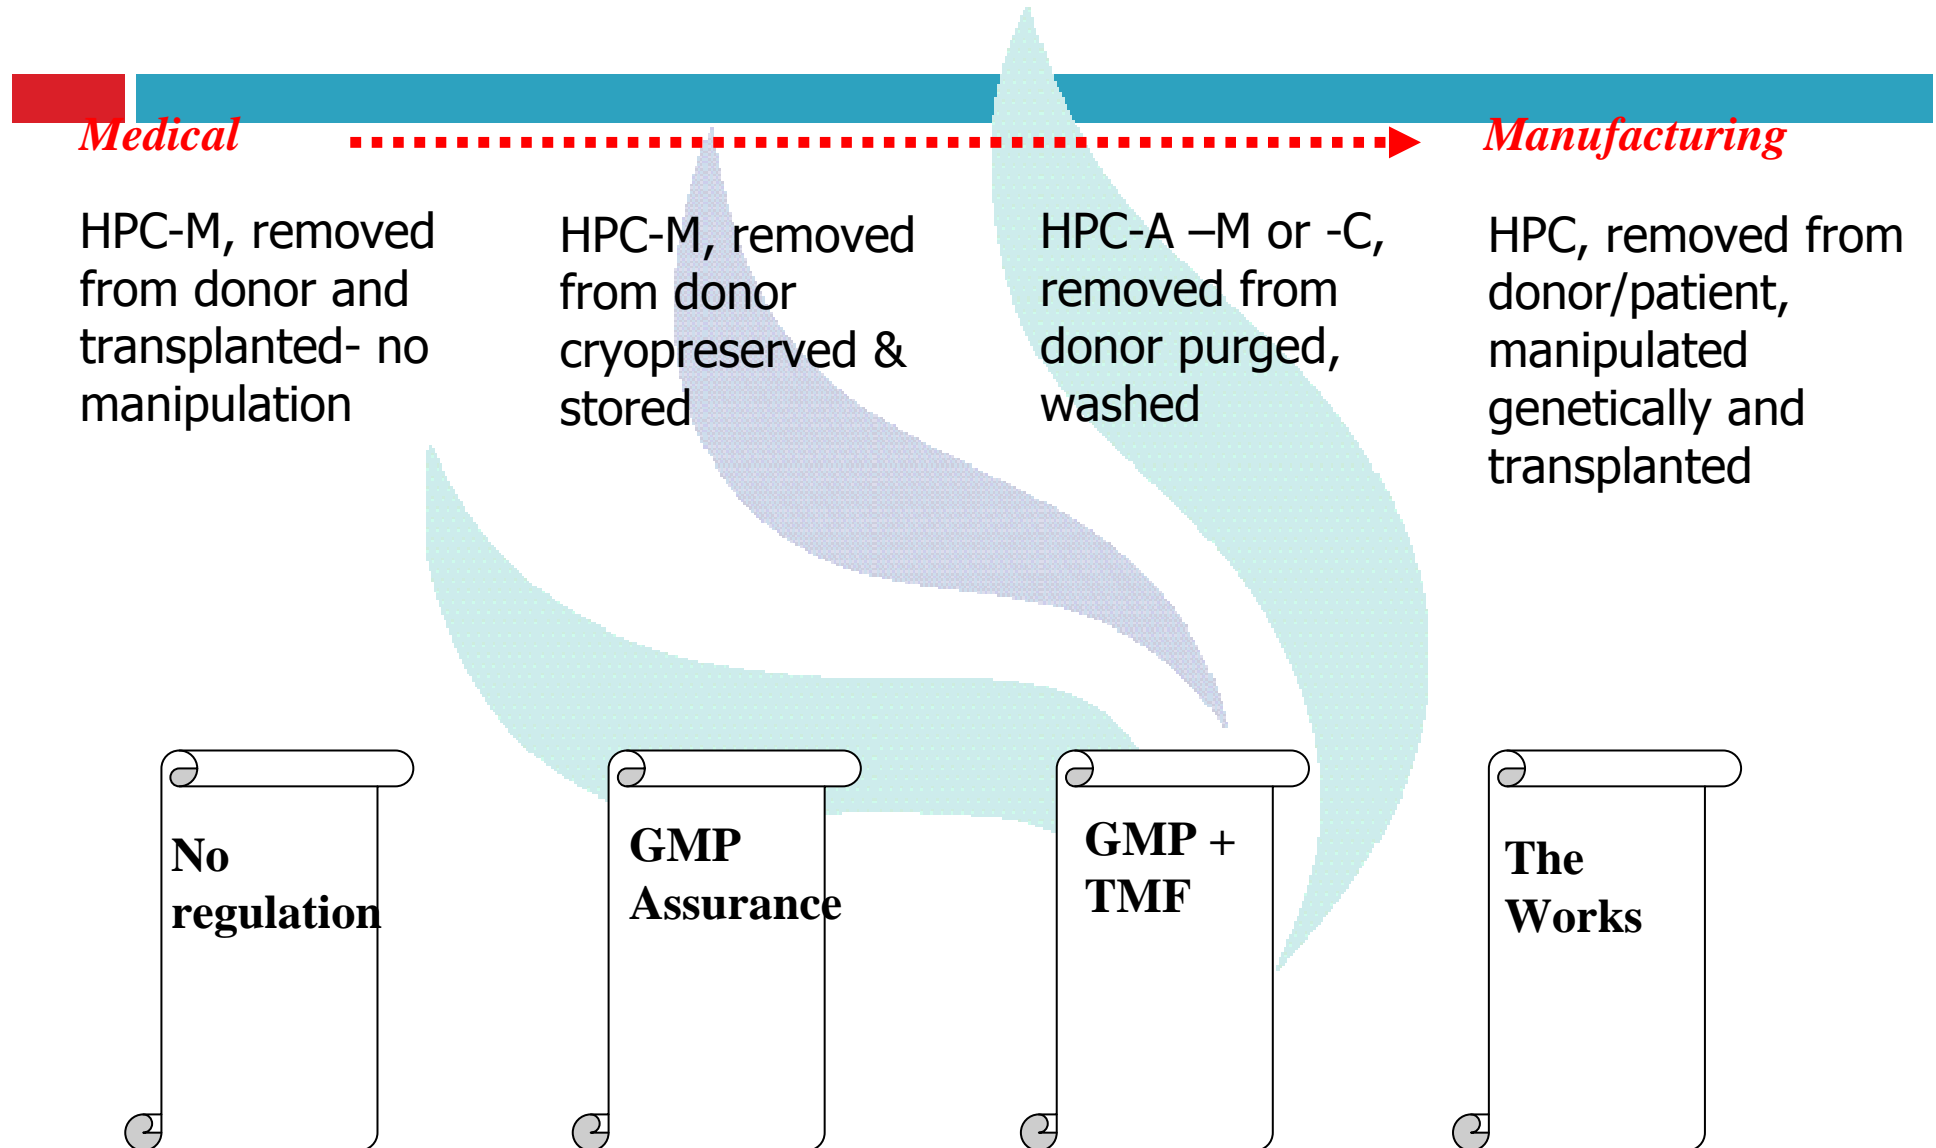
Medical

Manufacturing

HPC-M, removed from donor and transplanted- no manipulation

HPC-M, removed from donor cryopreserved & stored

HPC-A –M or -C, removed from donor purged, washed

HPC, removed from donor/patient, manipulated genetically and transplanted

No regulation

GMP Assurance

GMP + TMF

The Works